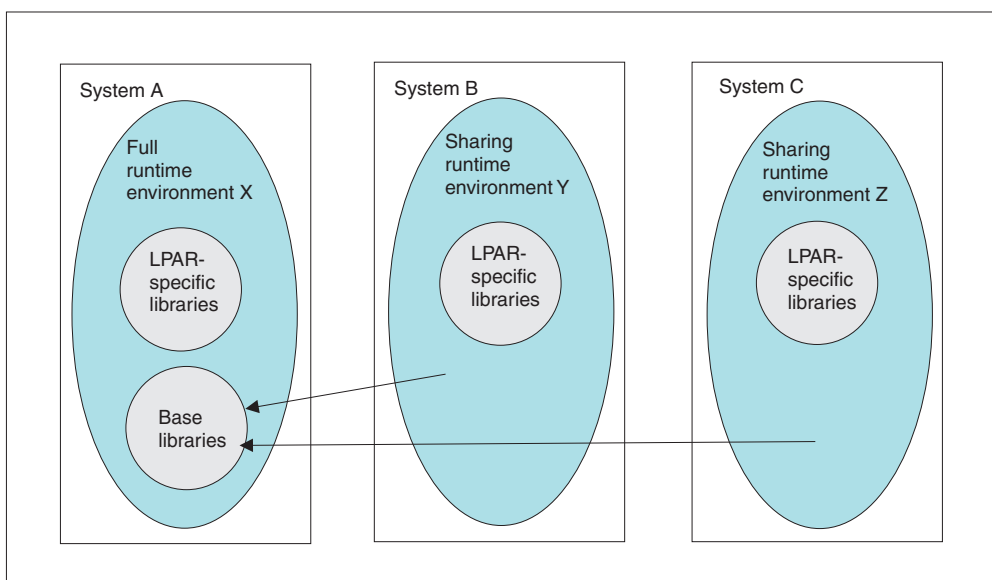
System A

Full runtime environment X

LPAR-specific libraries

Base libraries

System B

Sharing runtime environment Y

LPAR-specific libraries

System C

Sharing runtime environment Z

LPAR-specific libraries